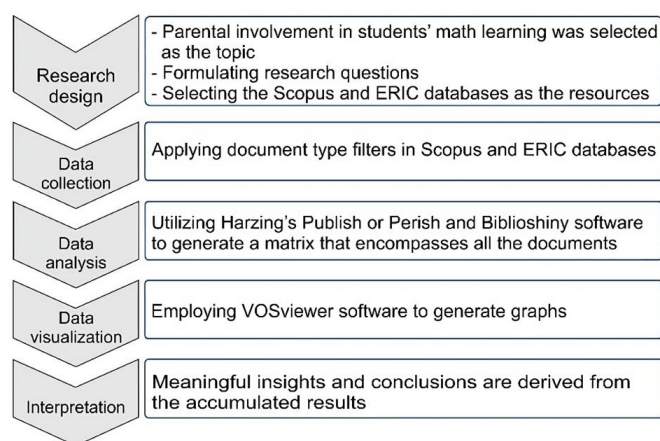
Research design

- Parental involvement in students' math learning was selected as the topic
- Formulating research questions
- Selecting the Scopus and ERIC databases as the resources

Data collection

Applying document type filters in Scopus and ERIC databases

Data analysis

Utilizing Harzing's Publish or Perish and Biblioshiny software to generate a matrix that encompasses all the documents

Data visualization

Employing VOSviewer software to generate graphs

Interpretation

Meaningful insights and conclusions are derived from the accumulated results